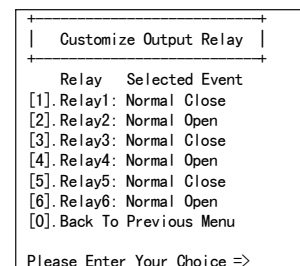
+----------------------------+
| Customize Output Relay |
+----------------------------+
Relay Selected Event
[1].Relay1: Normal Close
[2].Relay2: Normal Open
[3].Relay3: Normal Close
[4].Relay4: Normal Open
[5].Relay5: Normal Close
[6].Relay6: Normal Open
[0].Back To Previous Menu

Please Enter Your Choice =>